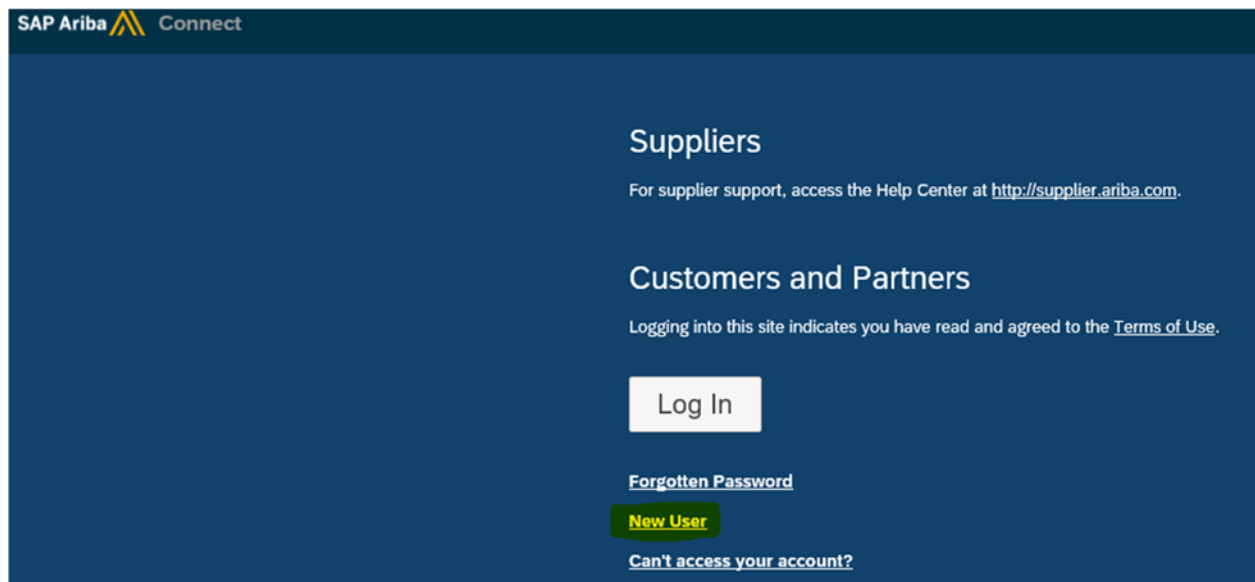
SAP Ariba Connect

Suppliers

For supplier support, access the Help Center at http://supplier.ariba.com.

Customers and Partners

Logging into this site indicates you have read and agreed to the Terms of Use.

Log In

Forgotten Password

New User

Can't access your account?